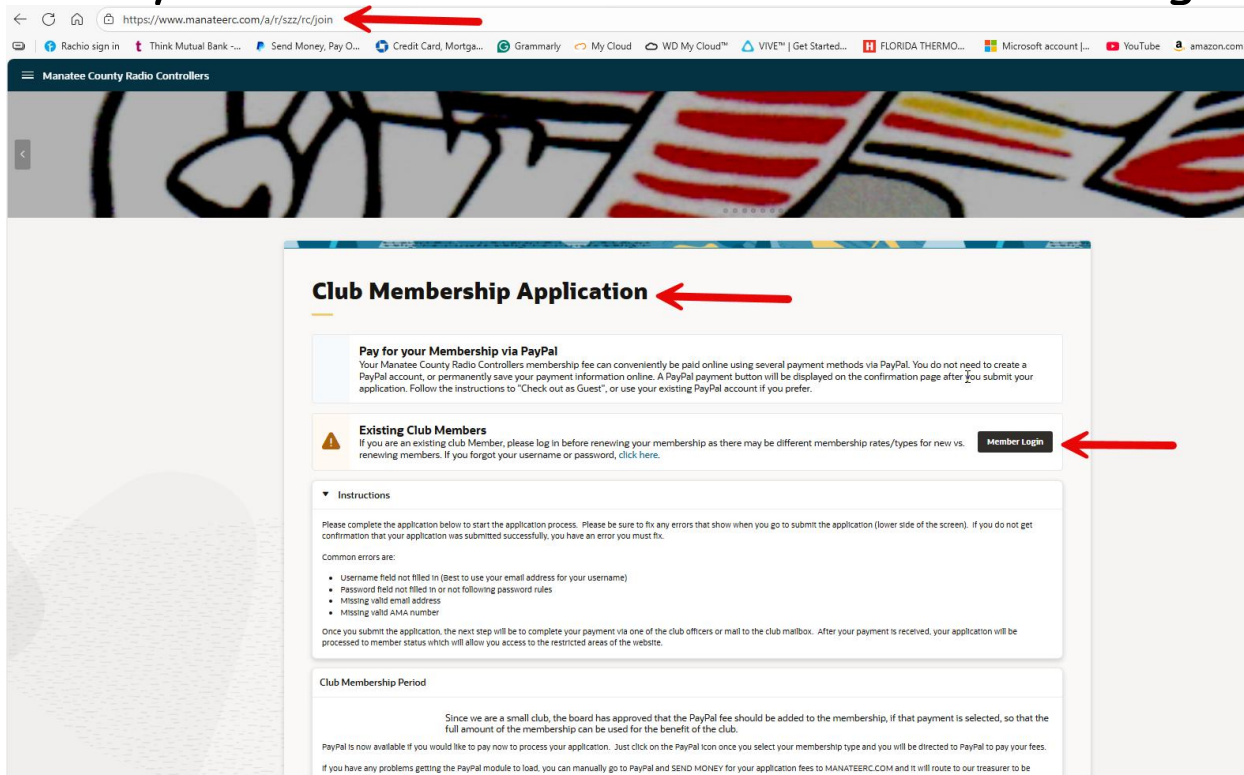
https://www.manateerc.com/a/r/szz/rc/join

Rachio sign in | Think Mutual Bank -... | Send Money, Pay O... | Credit Card, Mortga... | Grammarly | My Cloud | WD My Cloud™ | VIVE™ | Get Started... | FLORIDA THERMO... | Microsoft account |... | YouTube | amazon.com

Manatee County Radio Controllers

Club Membership Application

Pay for your Membership via PayPal
Your Manatee County Radio Controllers membership fee can conveniently be paid online using several payment methods via PayPal. You do not need to create a PayPal account, or permanently save your payment information online. A PayPal payment button will be displayed on the confirmation page after you submit your application. Follow the instructions to "Check out as Guest", or use your existing PayPal account if you prefer.

Existing Club Members
If you are an existing club Member, please log in before renewing your membership as there may be different membership rates/types for new vs. renewing members. If you forgot your username or password, click here.

Member Login

Instructions

Please complete the application below to start the application process. Please be sure to fix any errors that show when you go to submit the application (lower side of the screen). If you do not get confirmation that your application was submitted successfully, you have an error you must fix.

Common errors are:

- Username field not filled in (Best to use your email address for your username)
- Password field not filled in or not following password rules
- Missing valid email address
- Missing valid AMA number

Once you submit the application, the next step will be to complete your payment via one of the club officers or mail to the club mailbox. After your payment is received, your application will be processed to member status which will allow you access to the restricted areas of the website.

Club Membership Period

Since we are a small club, the board has approved that the PayPal fee should be added to the membership, if that payment is selected, so that the full amount of the membership can be used for the benefit of the club.

PayPal is now available if you would like to pay now to process your application. Just click on the PayPal icon once you select your membership type and you will be directed to PayPal to pay your fees.

If you have any problems getting the PayPal module to load, you can manually go to PayPal and SEND MONEY for your application fees to MANATEERC.COM and it will route to our treasurer to be